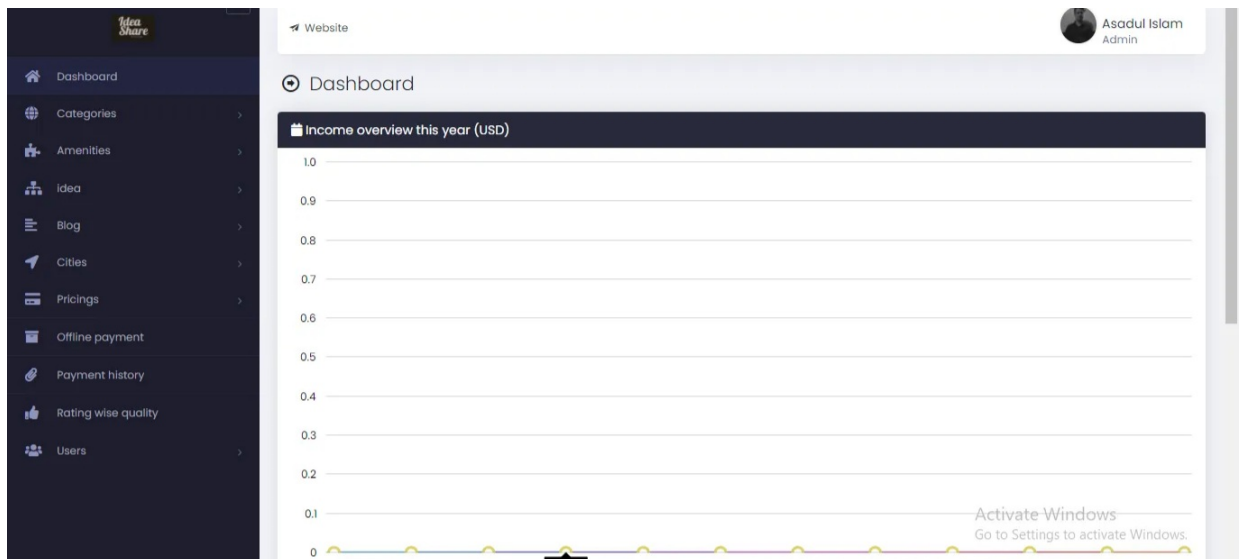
Idea Share

Dashboard
Categories
Amenities
idea
Blog
Cities
Pricings
Offline payment
Payment history
Rating wise quality
Users

Website

Asadul Islam
Admin

Dashboard

Income overview this year (USD)

1.0
0.9
0.8
0.7
0.6
0.5
0.4
0.3
0.2
0.1
0

Activate Windows
Go to Settings to activate Windows.